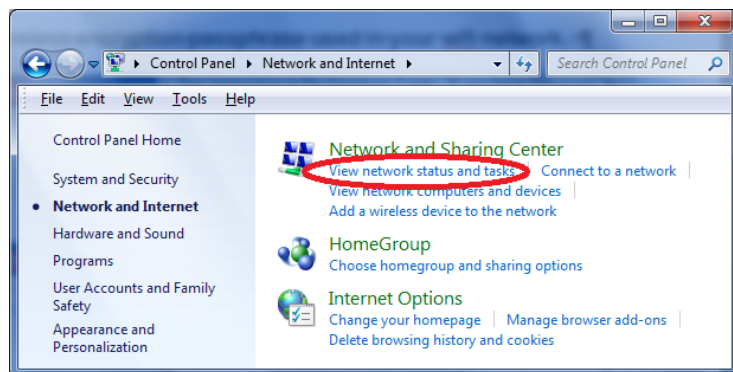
▸ Control Panel ▸ Network and Internet ▸

Search Control Panel

File Edit View Tools Help

Control Panel Home

System and Security

Network and Internet

Hardware and Sound

Programs

User Accounts and Family Safety

Appearance and Personalization

Network and Sharing Center

View network status and tasks | Connect to a network |

View network computers and devices |

Add a wireless device to the network

HomeGroup

Choose homegroup and sharing options

Internet Options

Change your homepage | Manage browser add-ons |

Delete browsing history and cookies